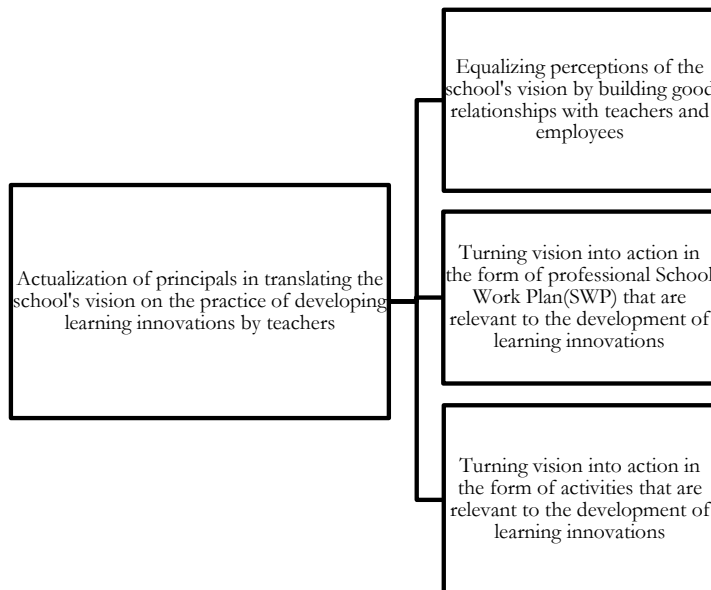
Actualization of principals in translating the school's vision on the practice of developing learning innovations by teachers

Equalizing perceptions of the school's vision by building good relationships with teachers and employees

Turning vision into action in the form of professional School Work Plan(SWP) that are relevant to the development of learning innovations

Turning vision into action in the form of activities that are relevant to the development of learning innovations